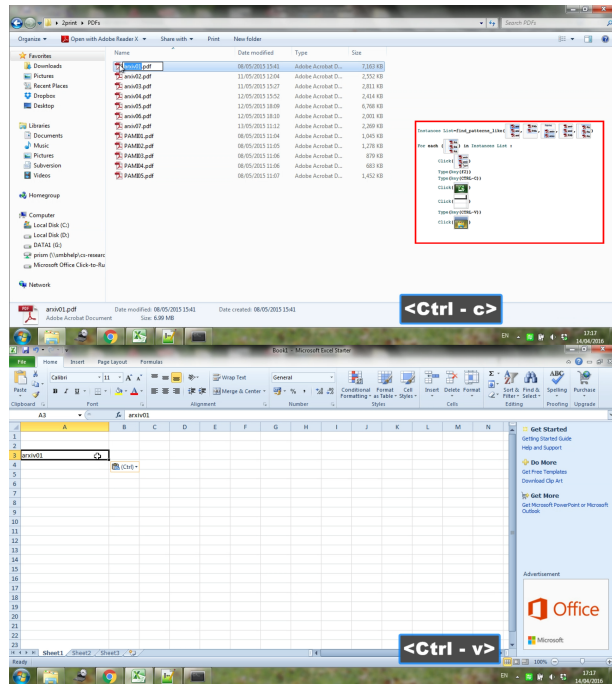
2print ▸ PDFs
Search PDFs
Organize ▾ Open with Adobe Reader X ▾ Share with ▾ Print New folder

Favorites
Downloads
Pictures
Recent Places
Dropbox
Desktop

Libraries
Documents
Music
Pictures
Subversion
Videos

Homegroup

Computer
Local Disk (C:)
Local Disk (D:)
DATA1 (G:)
prism (\\smbhelp\cs-researc
Microsoft Office Click-to-Ru

Network

| Name | Date modified | Type | Size |
|---|---|---|---|
| arxiv01.pdf | 08/05/2015 15:41 | Adobe Acrobat D... | 7,163 KB |
| arxiv02.pdf | 11/05/2015 12:04 | Adobe Acrobat D... | 2,552 KB |
| arxiv03.pdf | 11/05/2015 15:27 | Adobe Acrobat D... | 2,811 KB |
| arxiv04.pdf | 12/05/2015 15:52 | Adobe Acrobat D... | 2,414 KB |
| arxiv05.pdf | 12/05/2015 18:09 | Adobe Acrobat D... | 6,768 KB |
| arxiv06.pdf | 12/05/2015 18:10 | Adobe Acrobat D... | 2,001 KB |
| arxiv07.pdf | 13/05/2015 11:12 | Adobe Acrobat D... | 2,269 KB |
| PAMI01.pdf | 08/05/2015 11:04 | Adobe Acrobat D... | 1,045 KB |
| PAMI02.pdf | 08/05/2015 11:05 | Adobe Acrobat D... | 1,278 KB |
| PAMI03.pdf | 08/05/2015 11:06 | Adobe Acrobat D... | 879 KB |
| PAMI04.pdf | 08/05/2015 11:06 | Adobe Acrobat D... | 683 KB |
| PAMI05.pdf | 08/05/2015 11:07 | Adobe Acrobat D... | 1,452 KB |

Instance List=find_patterns_like(
For each [ in Instance List :
Click(
Type(Key(F2))
Type(Key(CTRL-C))
Click(
Click(
Type(Key(CTRL-V))
Click(

arxiv01.pdf Date modified: 08/05/2015 15:41 Date created: 08/05/2015 15:41
Adobe Acrobat Document Size: 6.99 MB

<Ctrl - c>

EN 17:17 14/04/2016

Book1 - Microsoft Excel Starter
File Home Insert Page Layout Formulas
Paste Calibri 11 A A B I U Wrap Text Merge & Center General % , Conditional Formatting Format as Table Cell Styles Insert Delete Format Sort & Filter Find & Select Spelling Purchase
Clipboard Font Alignment Number Styles Cells Editing Proofing Upgrade
A3 fx arxiv01
A B C D E F G H I J K L M N
1
2
3 arxiv01
4 (Ctrl) ▾
5
6
7
8
9
10
11
12
13
14
15
16
17
18
19
20
21
22
23
Sheet1 Sheet2 Sheet3
Ready 100%

Get Started
Getting Started Guide
Help and Support
Do More
Get Free Templates
Download Clip Art
Get More
Get Microsoft PowerPoint or Microsoft Outlook
Advertisement
Office
Microsoft

<Ctrl - v>

EN 17:17 14/04/2016